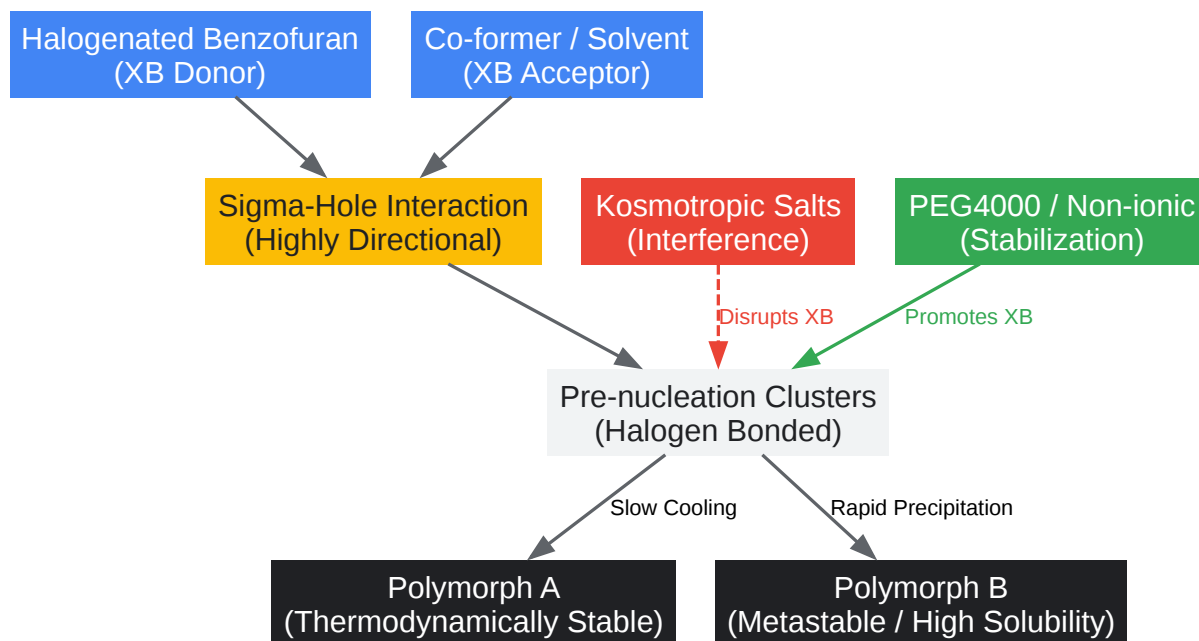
Halogenated Benzofuran
(XB Donor)

Co-former / Solvent
(XB Acceptor)

Sigma-Hole Interaction
(Highly Directional)

Kosmotropic Salts
(Interference)

PEG4000 / Non-ionic
(Stabilization)

Disrupts XB

Promotes XB

Pre-nucleation Clusters
(Halogen Bonded)

Slow Cooling

Rapid Precipitation

Polymorph A
(Thermodynamically Stable)

Polymorph B
(Metastable / High Solubility)